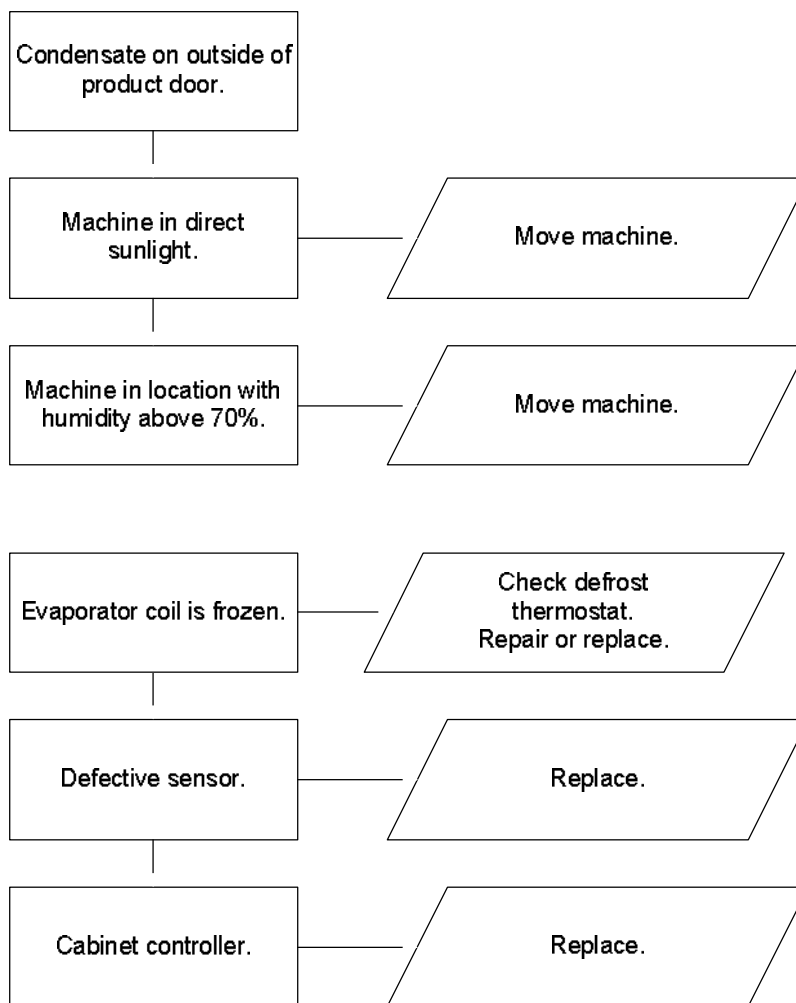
Condensate on outside of product door.

Machine in direct sunlight.

Move machine.

Machine in location with humidity above 70%.

Move machine.

Evaporator coil is frozen.

Check defrost thermostat. Repair or replace.

Defective sensor.

Replace.

Cabinet controller.

Replace.